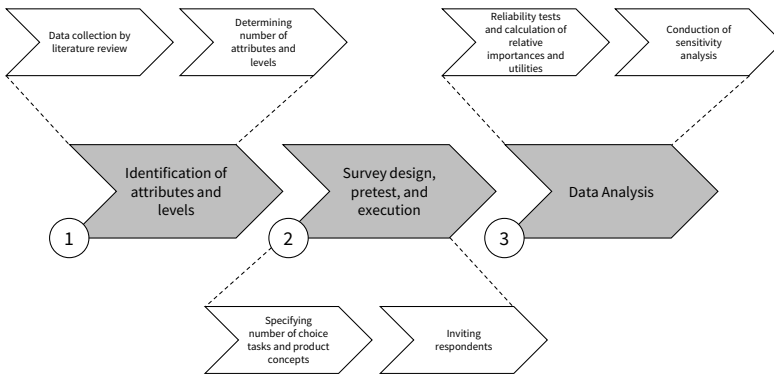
Data collection by literature review

Determining number of attributes and levels

Reliability tests and calculation of relative importances and utilities

Conduction of sensitivity analysis

Identification of attributes and levels

Survey design, pretest, and execution

Data Analysis

1

2

3

Specifying number of choice tasks and product concepts

Inviting respondents